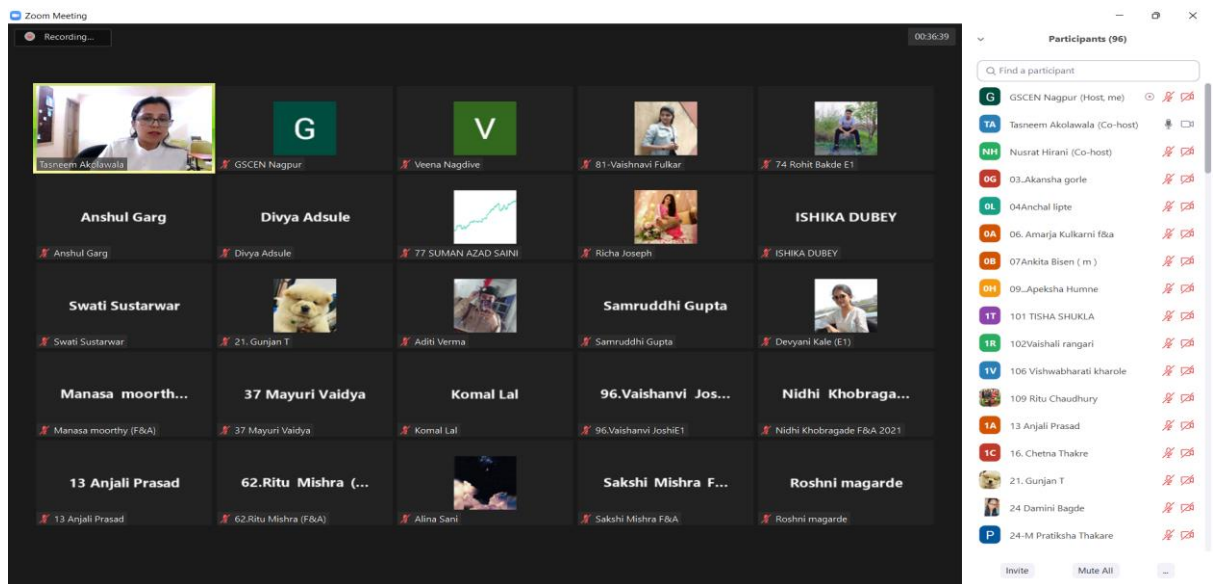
Zoom Meeting

Recording...

00:36:39

Tasneem Akolawala

G
GSCEN Nagpur

V
Veena Nagdive

81-Vaishnavi Fulkar

74 Rohit Bakde E1

Anshul Garg
Anshul Garg

Divya Adsule
Divya Adsule

77 SUMAN AZAD SAINI

Richa Joseph

ISHIKA DUBEY
ISHIKA DUBEY

Swati Sustarwar
Swati Sustarwar

21. Gunjan T

Aditi Verma

Samruddhi Gupta
Samruddhi Gupta

Devyani Kale (E1)

Manasa moorth...
Manasa moorthy (F&A)

37 Mayuri Vaidya
37 Mayuri Vaidya

Komal Lal
Komal Lal

96.Vaishanvi Jos...
96.Vaishanvi JoshiE1

Nidhi Khobraga...
Nidhi Khobragade F&A 2021

13 Anjali Prasad
13 Anjali Prasad

62.Ritu Mishra (...
62.Ritu Mishra (F&A)

Alina Sani

Sakshi Mishra F...
Sakshi Mishra F&A

Roshni magarde
Roshni magarde

Participants (96)

Find a participant

G GSCEN Nagpur (Host, me)
TA Tasneem Akolawala (Co-host)
NH Nusrat Hirani (Co-host)
0G 03..Akansha gorle
0L 04Anchal lipte
0A 06. Amarja Kulkarni f&a
0B 07Ankita Bisen ( m )
0H 09..Apeksha Humne
1T 101 TISHA SHUKLA
1R 102Vaishali rangari
1V 106 Vishwabharati kharole
109 Ritu Chaudhury
1A 13 Anjali Prasad
1C 16. Chetna Thakre
21. Gunjan T
24 Damini Bagde
P 24-M Pratiksha Thakare

Invite
Mute All
...